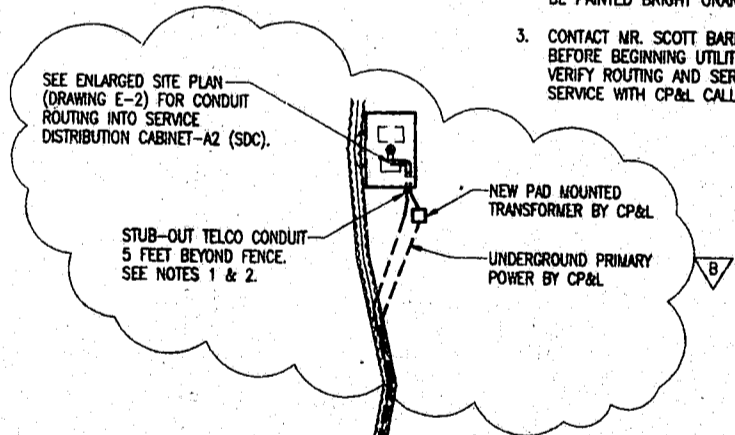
BE PAINTED BRIGHT ORAN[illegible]

3. CONTACT MR. SCOTT BAR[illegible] BEFORE BEGINNING UTILIT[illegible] VERIFY ROUTING AND SER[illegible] SERVICE WITH CP&L CALL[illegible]

SEE ENLARGED SITE PLAN (DRAWING E-2) FOR CONDUIT ROUTING INTO SERVICE DISTRIBUTION CABINET-A2 (SDC).

NEW PAD MOUNTED TRANSFORMER BY CP&L

STUB-OUT TELCO CONDUIT 5 FEET BEYOND FENCE. SEE NOTES 1 & 2.

UNDERGROUND PRIMARY POWER BY CP&L

B